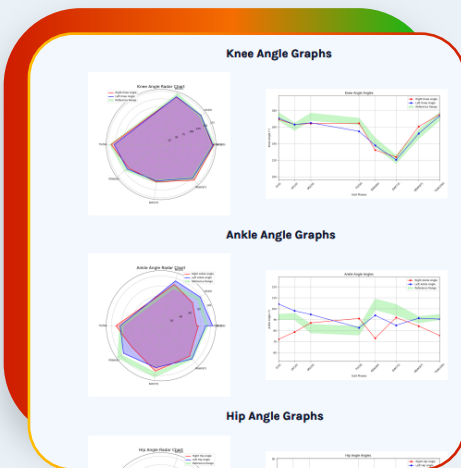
Knee Angle Graphs

Knee Angle Radar Chart

Right Knee Angle
Left Knee Angle
Reference Range

Knee Angle Angles

Right Knee Angle
Left Knee Angle
Reference Range

Gait Phases

Ankle Angle Graphs

Ankle Angle Radar Chart

Right Ankle Angle
Left Ankle Angle
Reference Range

Ankle Angle Angles

Right Ankle Angle
Left Ankle Angle
Reference Range

Gait Phases

Hip Angle Graphs

Hip Angle Radar Chart

Right Hip Angle
Left Hip Angle
Reference Range

Hip Angle Angles

Right Hip Angle
Left Hip Angle
Reference Range